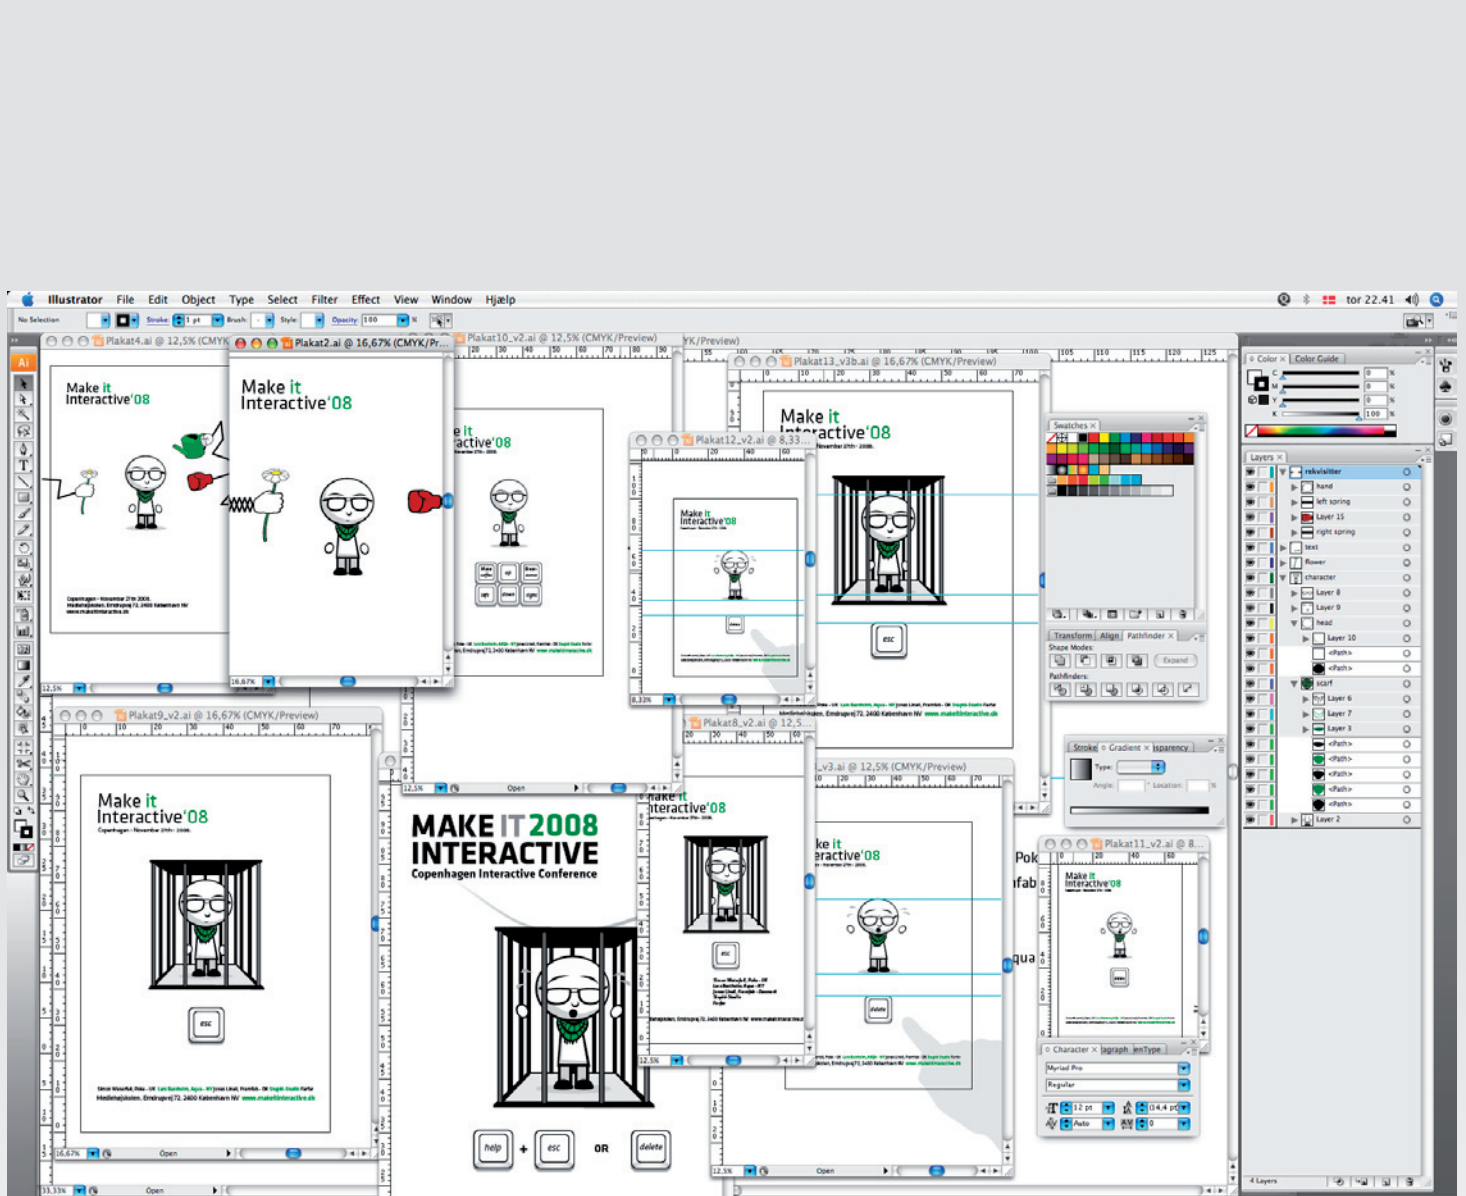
Illustrator File Edit Object Type Select Filter Effect View Window Hjælp

tor 22.41

No Selection Stroke 1 pt Brush: Style: Opacity: 100 %

Plakat4.ai @ 12,5% (CMYK

Make it Interactive'08

Copenhagen - November 27th 2008.

Plakat2.ai @ 16,67% (CMYK/Pr...

Make it Interactive'08

Plakat10_v2.ai @ 12,5% (CMYK/Preview)

Interactive'08

Plakat12_v2.ai @ 8,33...

Make it Interactive'08

Plakat13_v3b.ai @ 16,67% (CMYK/Preview)

Make it Interactive'08

esc

Swatches

Transform Align Pathfinder

Shape Modes:

Expand

Pathfinders:

Color Color Guide

Layers

rekvisitter

hand

left spring

Layer 15

right spring

text

flower

character

Layer 8

Layer 9

head

Layer 10

<Path>

<Path>

scarf

Layer 6

Layer 7

Layer 3

<Path>

<Path>

<Path>

<Path>

<Path>

Layer 2

4 Layers

Plakat9_v2.ai @ 16,67% (CMYK/Preview)

Make it Interactive'08

Copenhagen - November 27th 2008.

esc

Medieh øjskolen, Emdrupvej 72, 2400 København NV www.makeitinteractive.dk

MAKE IT 2008 INTERACTIVE

Copenhagen Interactive Conference

help + esc OR delete

Plakat8_v2.ai @ 12,5...

Interactive'08

esc

_v3.ai @ 12,5% (CMYK/Preview)

Interactive'08

delete

Stroke Gradient Transparency

Type:

Angle: Location:

Plakat11_v2.ai @ 8...

Make it Interactive'08

Character Paragraph OpenType

Myriad Pro

Regular

12 pt

14,4 pt

Auto

0

Open

12,5%

16,67%

8,33%

33,33%